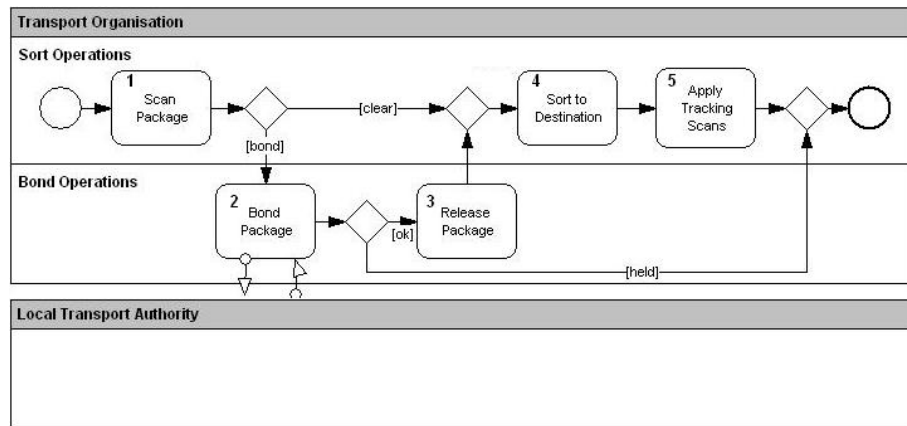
Transport Organisation

Sort Operations

1 Scan Package

[clear]

[bond]

4 Sort to Destination

5 Apply Tracking Scans

Bond Operations

2 Bond Package

[ok]

3 Release Package

[held]

Local Transport Authority